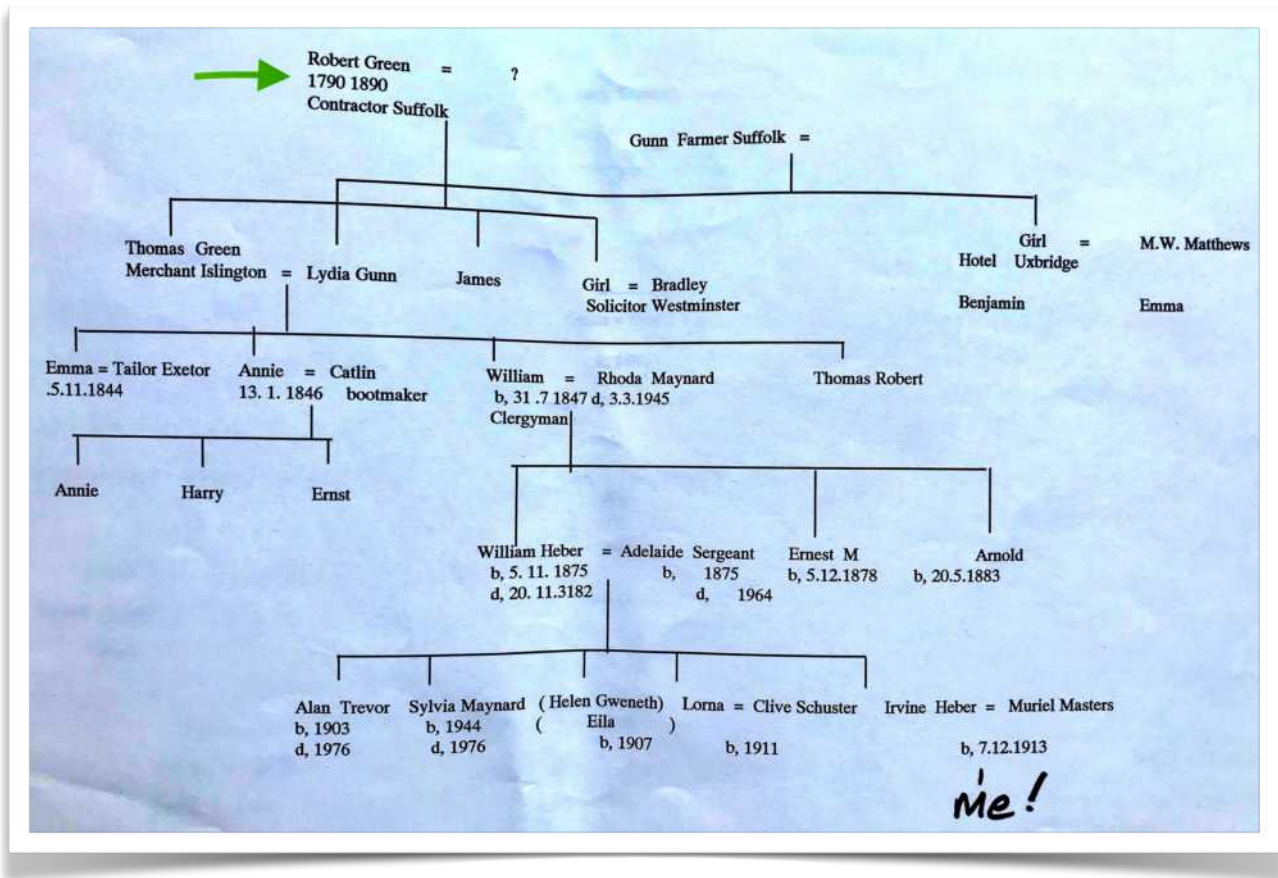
Robert Green = ?
1790 1890
Contractor Suffolk

Gunn Farmer Suffolk =

Thomas Green
Merchant Islington = Lydia Gunn

James

Girl = Bradley
Solicitor Westminster

Girl = M.W. Matthews
Hotel Uxbridge

Benjamin

Emma

Emma = Tailor Exetor
.5.11.1844

Annie = Catlin
13. 1. 1846 bootmaker

William = Rhoda Maynard
b, 31 .7 1847 d, 3.3.1945
Clergyman

Thomas Robert

Annie

Harry

Ernst

William Heber = Adelaide Sergeant
b, 5. 11. 1875 b, 1875
d, 20. 11.3182 d, 1964

Ernest M
b, 5.12.1878

Arnold
b, 20.5.1883

Alan Trevor
b, 1903
d, 1976

Sylvia Maynard
b, 1944
d, 1976

( Helen Gweneth)
( Eila )
b, 1907

Lorna = Clive Schuster
b, 1911

Irvine Heber = Muriel Masters
b, 7.12.1913

Me!